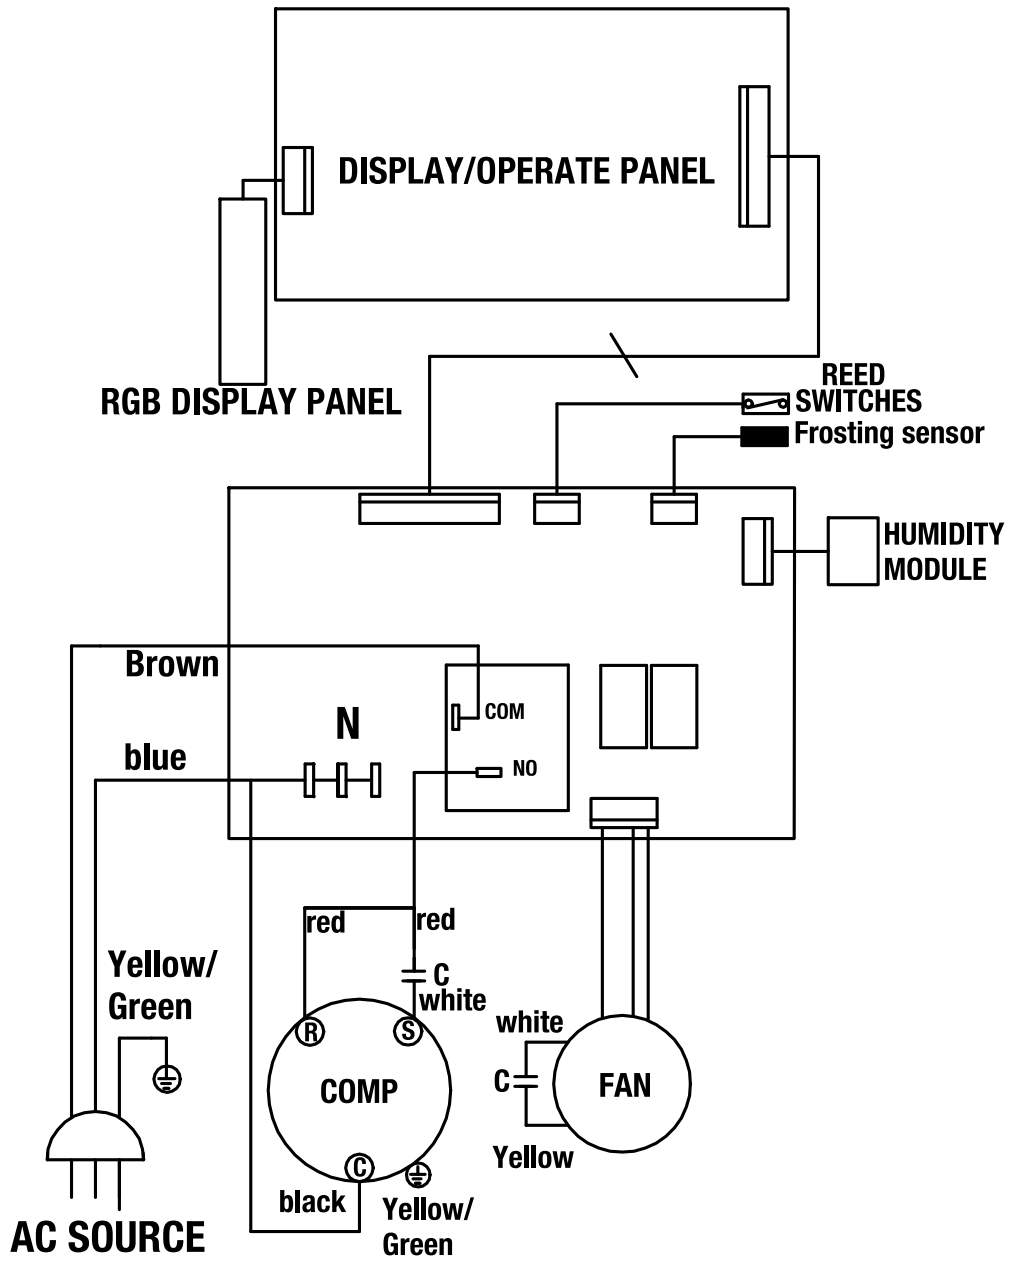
DISPLAY/OPERATE PANEL

RGB DISPLAY PANEL

REED SWITCHES

Frosting sensor

HUMIDITY MODULE

Brown

N

COM

blue

NO

red

red

C white

Yellow/ Green

R

S

white

COMP

C

FAN

C

Yellow

black

Yellow/ Green

AC SOURCE